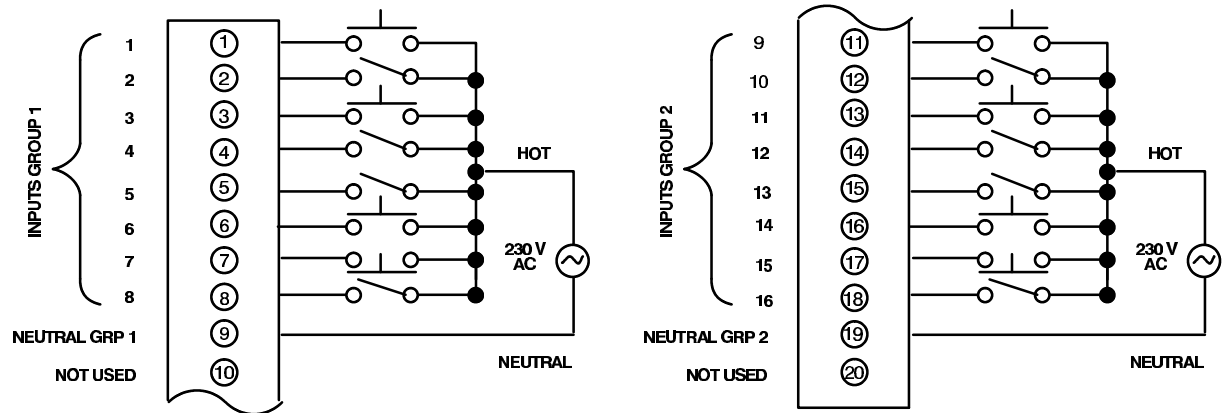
INPUTS GROUP 1

1
2
3
4
5
6
7
8

NEUTRAL GRP 1
NOT USED

1
2
3
4
5
6
7
8
9
10

HOT

230 V AC

NEUTRAL

INPUTS GROUP 2

9
10
11
12
13
14
15
16

NEUTRAL GRP 2
NOT USED

11
12
13
14
15
16
17
18
19
20

HOT

230 V AC

NEUTRAL